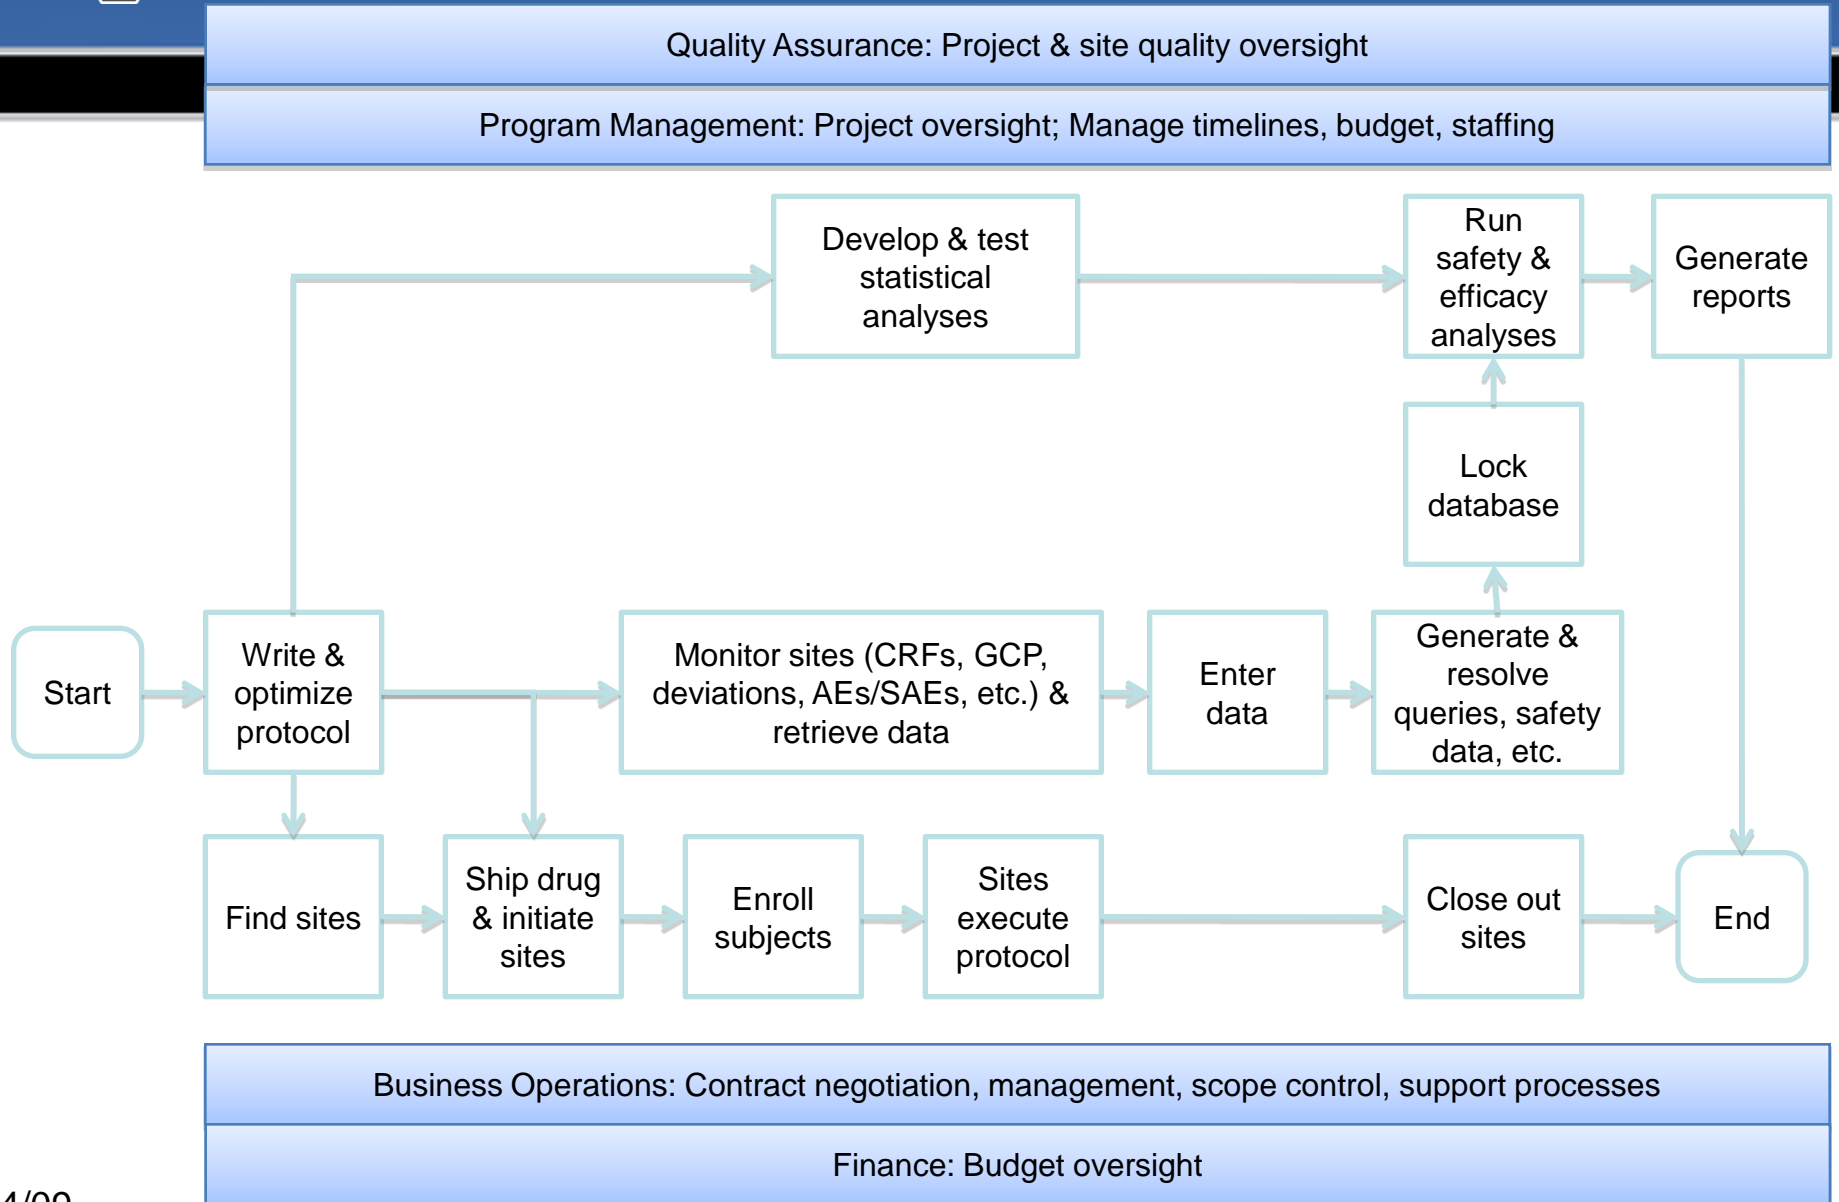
Quality Assurance: Project & site quality oversight

Program Management: Project oversight; Manage timelines, budget, staffing

Develop & test statistical analyses

Run safety & efficacy analyses

Generate reports

Lock database

Start

Write & optimize protocol

Monitor sites (CRFs, GCP, deviations, AEs/SAEs, etc.) & retrieve data

Enter data

Generate & resolve queries, safety data, etc.

Find sites

Ship drug & initiate sites

Enroll subjects

Sites execute protocol

Close out sites

End

Business Operations: Contract negotiation, management, scope control, support processes

Finance: Budget oversight

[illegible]